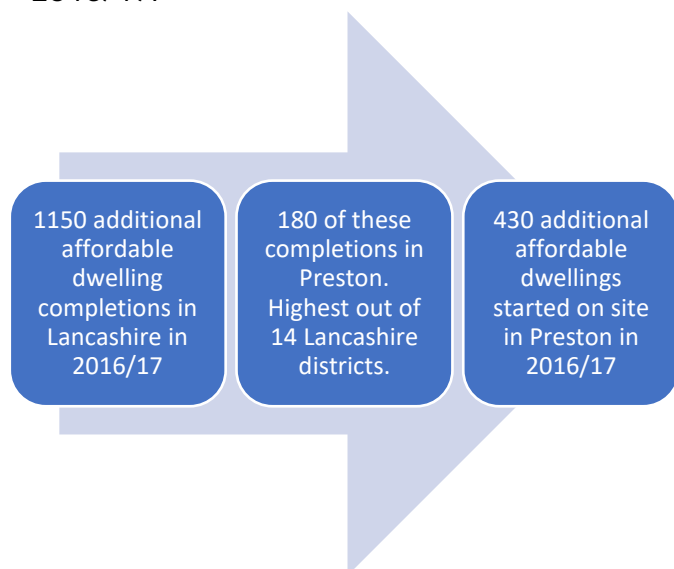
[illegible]

1150 additional affordable dwelling completions in Lancashire in 2016/17

180 of these completions in Preston. Highest out of 14 Lancashire districts.

430 additional affordable dwellings started on site in Preston in 2016/17